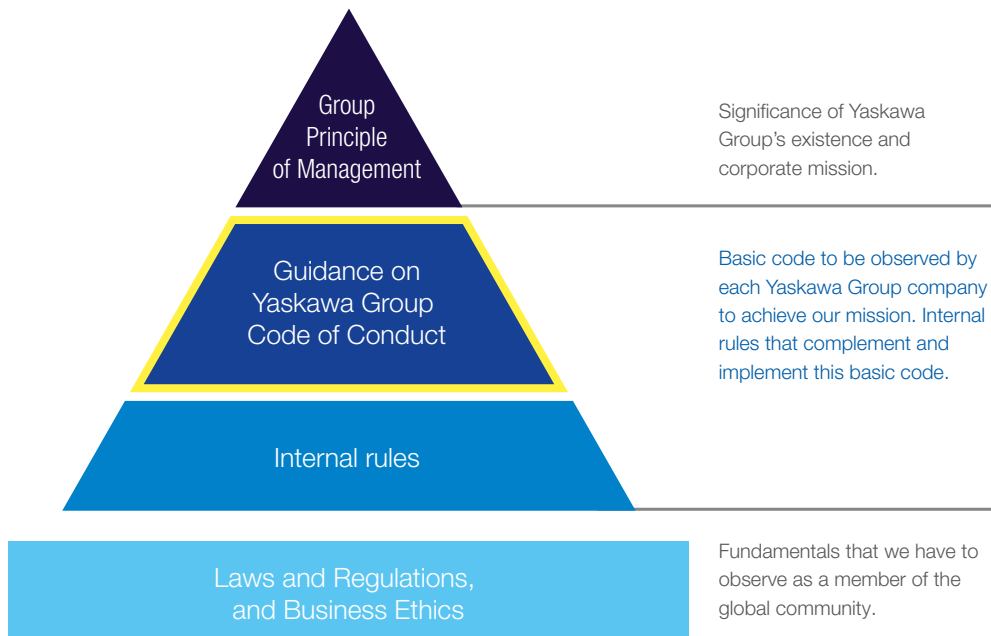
Group Principle of Management

Significance of Yaskawa Group’s existence and corporate mission.

Guidance on Yaskawa Group Code of Conduct

Basic code to be observed by each Yaskawa Group company to achieve our mission. Internal rules that complement and implement this basic code.

Internal rules

Laws and Regulations, and Business Ethics

Fundamentals that we have to observe as a member of the global community.